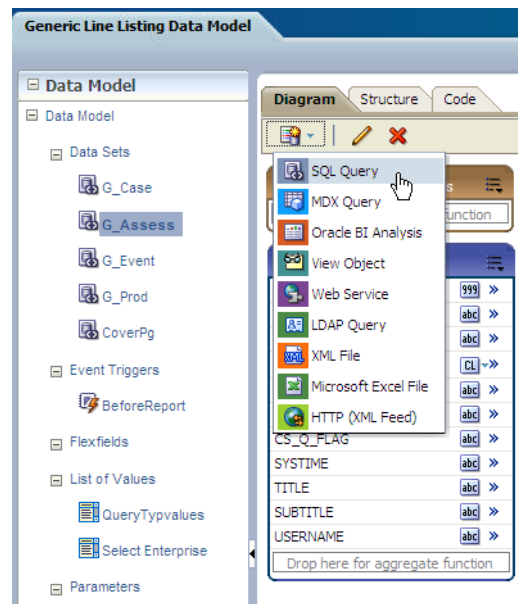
Generic Line Listing Data Model

Data Model
Data Model
Data Sets
G_Case
G_Assess
G_Event
G_Prod
CoverPg
Event Triggers
BeforeReport
Flexfields
List of Values
QueryTypvalues
Select Enterprise
Parameters

Diagram
Structure
Code

SQL Query
MDX Query
Oracle BI Analysis
View Object
Web Service
LDAP Query
XML File
Microsoft Excel File
HTTP (XML Feed)

s
unction

999
abc
abc
CL
abc
abc
CS_Q_FLAG
abc
SYSTIME
abc
TITLE
abc
SUBTITLE
abc
USERNAME
abc
Drop here for aggregate function